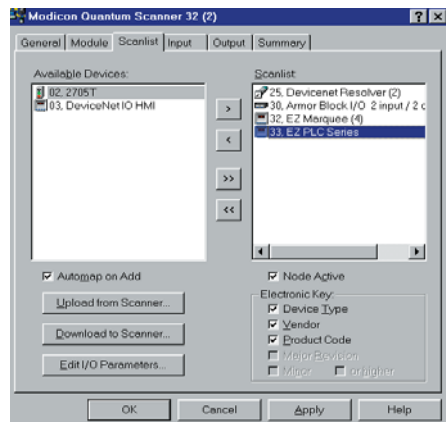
Modicon Quantum Scanner 32 (2)

General | Module | Scanlist | Input | Output | Summary

Available Devices:
02, 2705T
03, DeviceNet IO HMI

Scanlist:
25, Devicenet Resolver (2)
30, Armor Block I/O 2 input / 2 c
32, EZ Marquee (4)
33, EZ PLC Series

>
<
>>
<<

Automap on Add

Node Active

Upload from Scanner...

Download to Scanner...

Edit I/O Parameters...

Electronic Key:
Device Type
Vendor
Product Code
Major Revision
Minor
or higher

OK
Cancel
Apply
Help